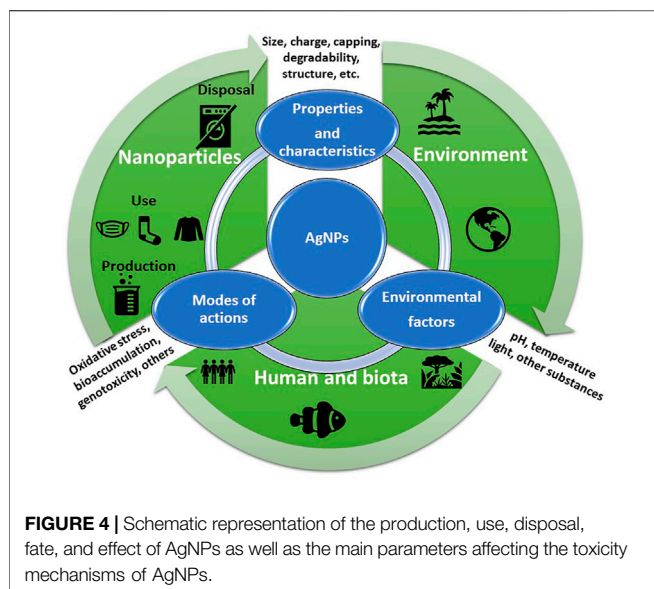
Size, charge, capping, degradability, structure, etc.

Disposal

Properties and characteristics

Nanoparticles

Environment

Use

AgNPs

Production

Modes of actions

Environmental factors

Oxidative stress, bioaccumulation, genotoxicity, others

pH, temperature light, other substances

Human and biota

**FIGURE 4 |** Schematic representation of the production, use, disposal, fate, and effect of AgNPs as well as the main parameters affecting the toxicity mechanisms of AgNPs.